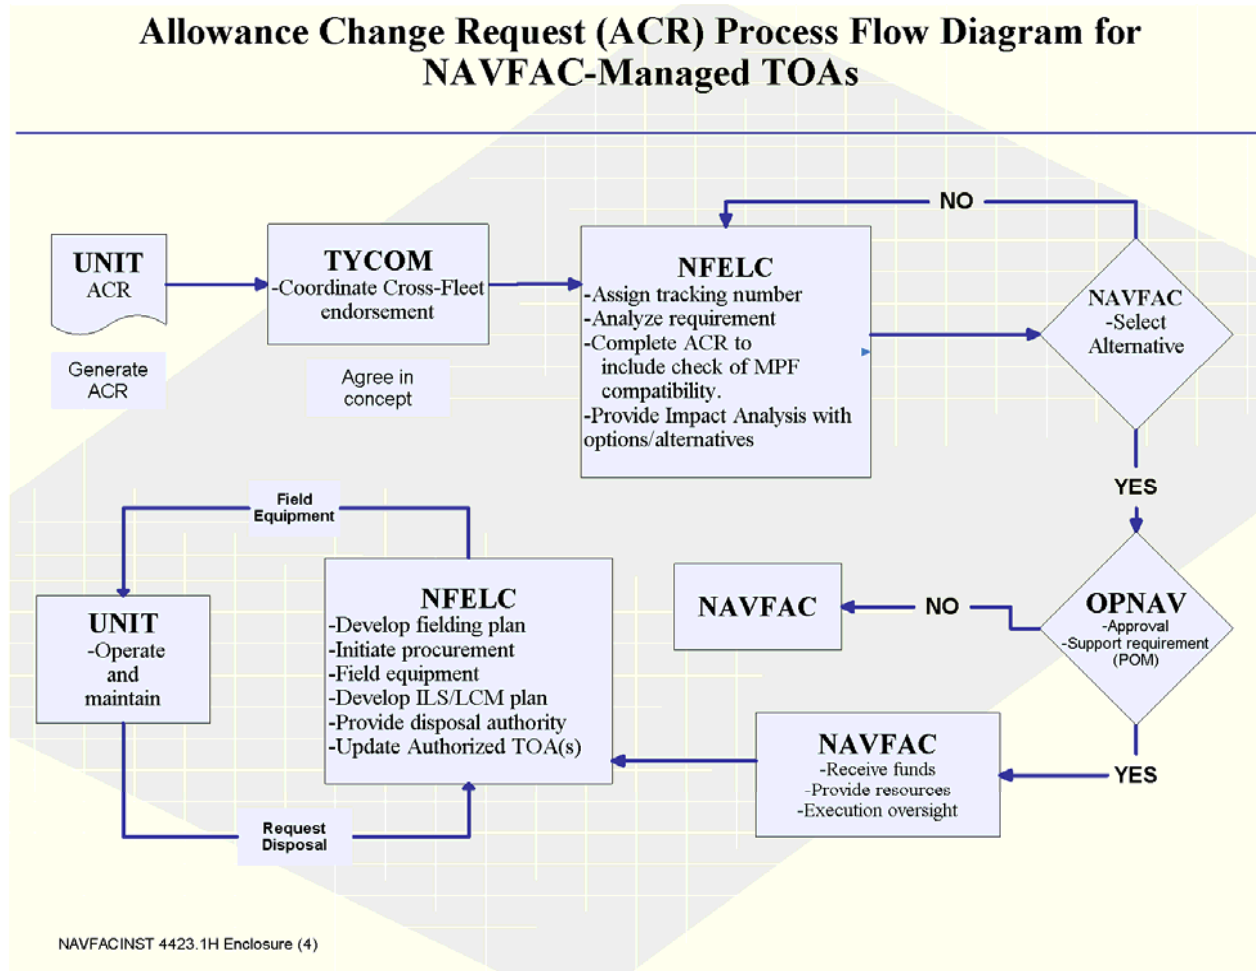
Allowance Change Request (ACR) Process Flow Diagram for NAVFAC-Managed TOAs

UNIT
ACR

Generate ACR

TYCOM
-Coordinate Cross-Fleet endorsement

Agree in concept

NFELC
-Assign tracking number
-Analyze requirement
-Complete ACR to include check of MPF compatibility.
-Provide Impact Analysis with options/alternatives

NO

NAVFAC
-Select Alternative

YES

OPNAV
-Approval
-Support requirement (POM)

NO

NAVFAC

YES

NAVFAC
-Receive funds
-Provide resources
-Execution oversight

NFELC
-Develop fielding plan
-Initiate procurement
-Field equipment
-Develop ILS/LCM plan
-Provide disposal authority
-Update Authorized TOA(s)

Field Equipment

UNIT
-Operate and maintain

Request Disposal

NAVFACINST 4423.1H Enclosure (4)